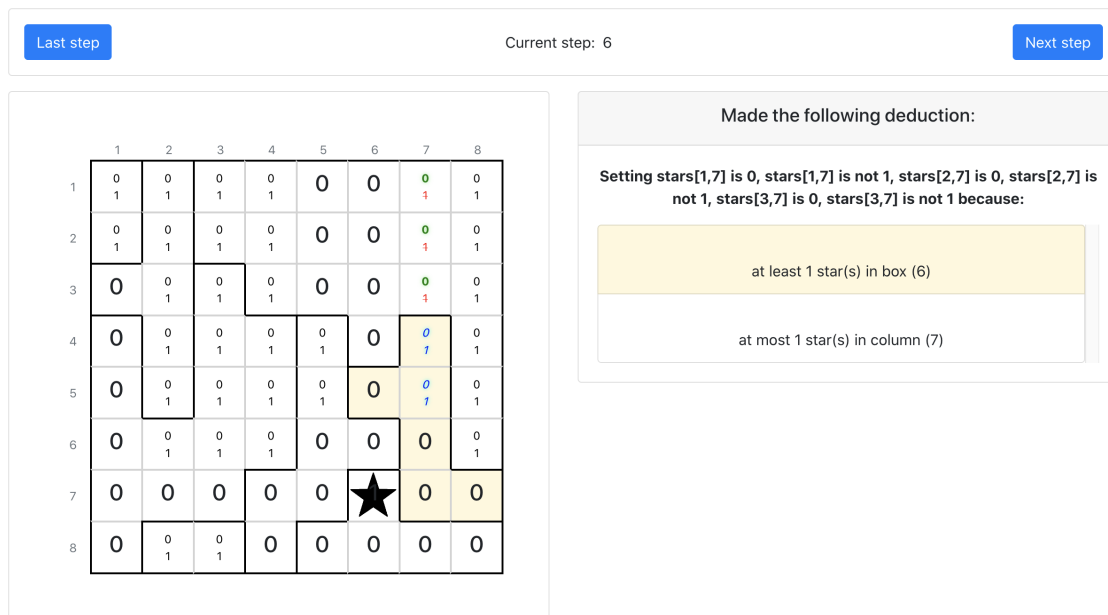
Last step

Current step: 6

Next step

|  | 1 | 2 | 3 | 4 | 5 | 6 | 7 | 8 |
|---|---|---|---|---|---|---|---|---|
| 1 | 0 1 | 0 1 | 0 1 | 0 1 | 0 | 0 | 0 1 | 0 1 |
| 2 | 0 1 | 0 1 | 0 1 | 0 1 | 0 | 0 | 0 1 | 0 1 |
| 3 | 0 | 0 1 | 0 1 | 0 1 | 0 | 0 | 0 1 | 0 1 |
| 4 | 0 | 0 1 | 0 1 | 0 1 | 0 1 | 0 | 0 1 | 0 1 |
| 5 | 0 | 0 1 | 0 1 | 0 1 | 0 1 | 0 | 0 1 | 0 1 |
| 6 | 0 | 0 1 | 0 1 | 0 1 | 0 | 0 | 0 | 0 1 |
| 7 | 0 | 0 | 0 | 0 | 0 | ★ | 0 | 0 |
| 8 | 0 | 0 1 | 0 1 | 0 | 0 | 0 | 0 | 0 |

Made the following deduction:

Setting stars[1,7] is 0, stars[1,7] is not 1, stars[2,7] is 0, stars[2,7] is not 1, stars[3,7] is 0, stars[3,7] is not 1 because:

at least 1 star(s) in box (6)

at most 1 star(s) in column (7)